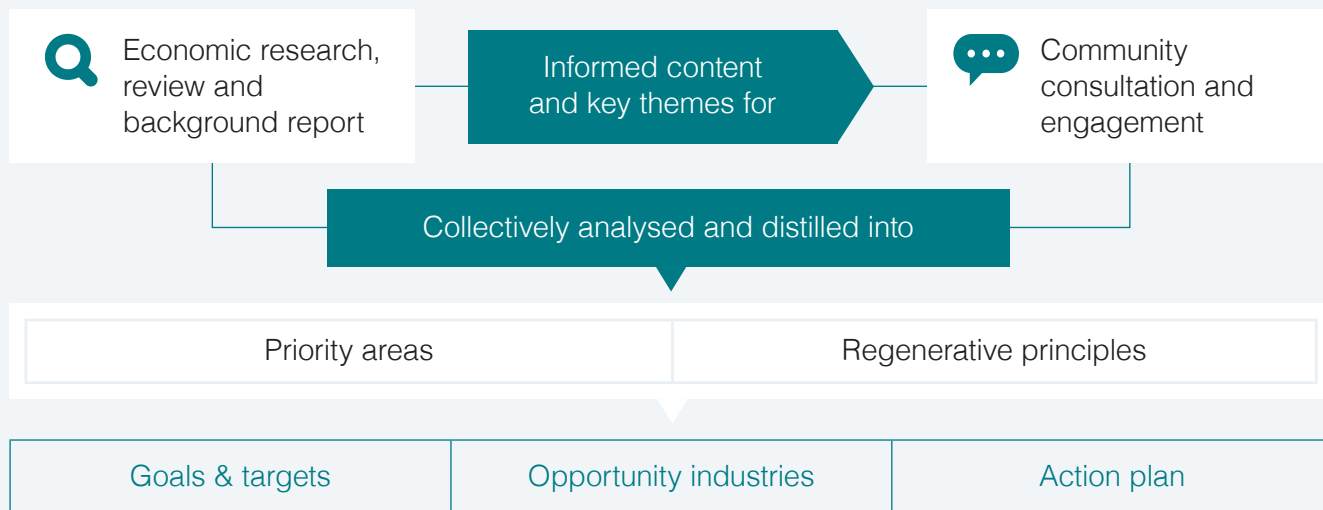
Economic research, review and background report

Informed content and key themes for

Community consultation and engagement

Collectively analysed and distilled into

Priority areas

Regenerative principles

Goals & targets

Opportunity industries

Action plan